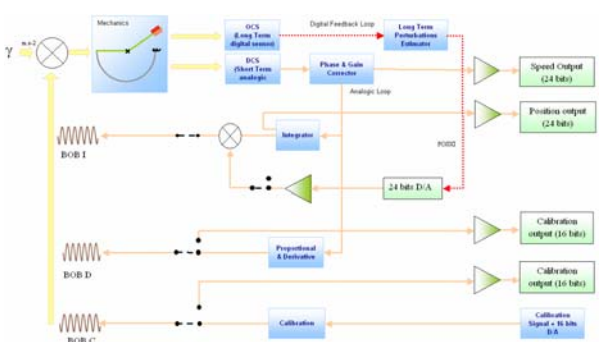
$\gamma$

m.s-2

Mechanics

OCS (Long Term digital sensor)

Digital Feedback Loop

Long Term Perturbations Estimator

DCS (Short Term analogic

Phase & Gain Corrector

Analogic Loop

Speed Output (24 bits)

Position output (24 bits)

Integrator

BOB I

POOO

24 bits D/A

Calibration output (16 bits)

BOB D

Proportional & Derivative

Calibration output (16 bits)

BOB C

Calibration

Calibration Signal + 16 bits D/A